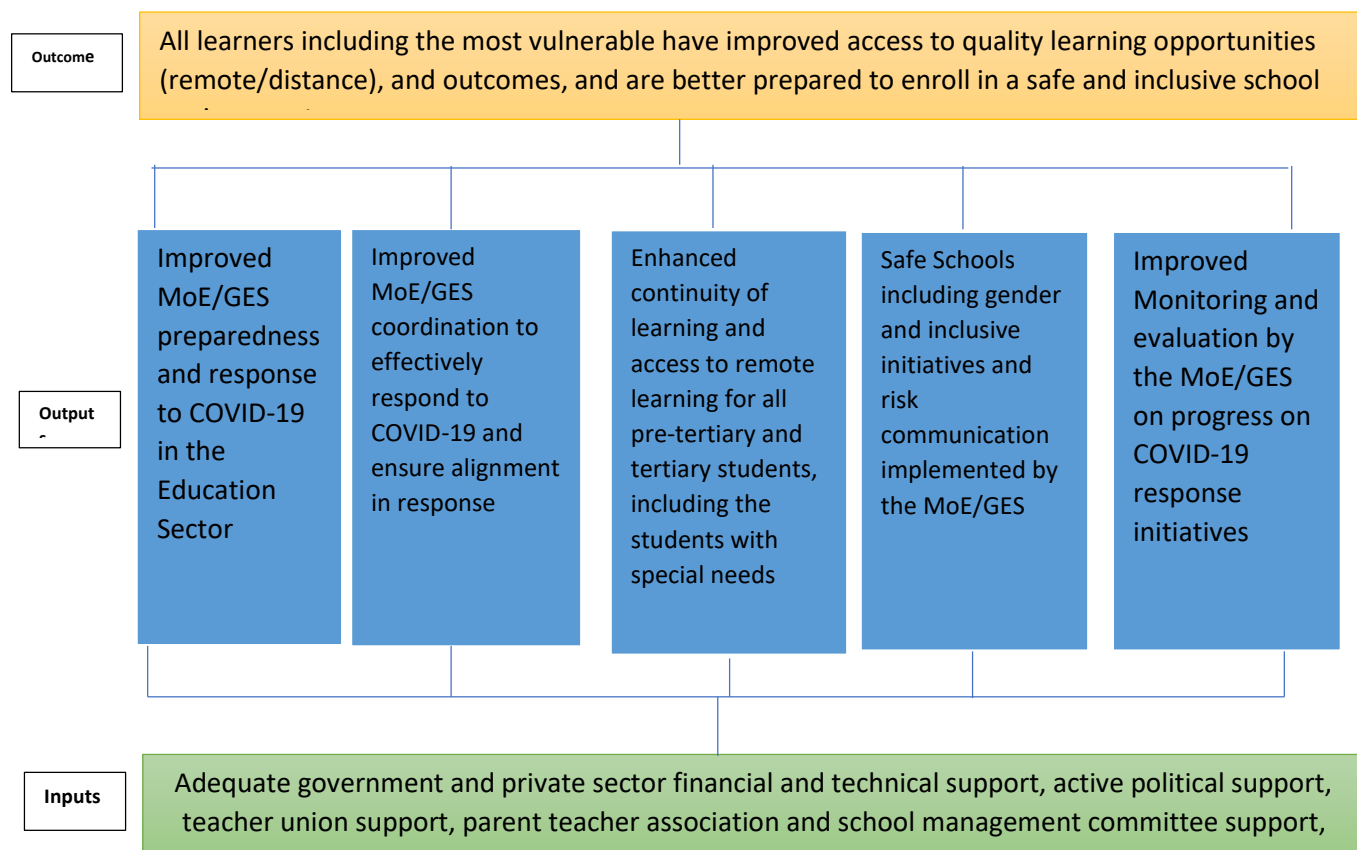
Outcome

All learners including the most vulnerable have improved access to quality learning opportunities (remote/distance), and outcomes, and are better prepared to enroll in a safe and inclusive school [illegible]

Output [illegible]

Improved MoE/GES preparedness and response to COVID-19 in the Education Sector

Improved MoE/GES coordination to effectively respond to COVID-19 and ensure alignment in response

Enhanced continuity of learning and access to remote learning for all pre-tertiary and tertiary students, including the students with special needs

Safe Schools including gender and inclusive initiatives and risk communication implemented by the MoE/GES

Improved Monitoring and evaluation by the MoE/GES on progress on COVID-19 response initiatives

Inputs

Adequate government and private sector financial and technical support, active political support, teacher union support, parent teacher association and school management committee support,